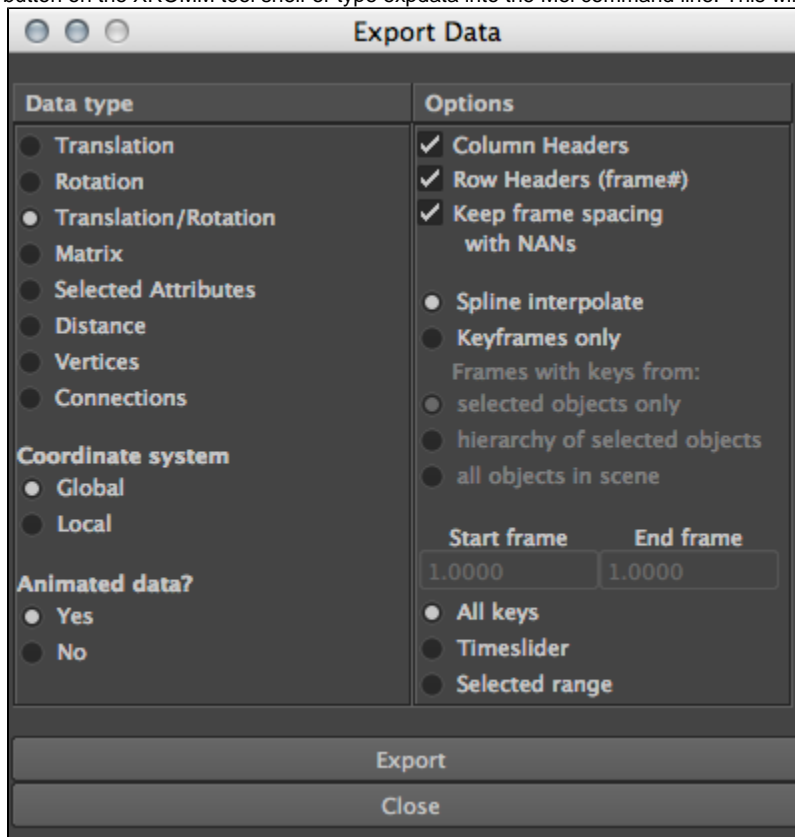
button on the XROMM tool shelf or type expdata into the MEL command line. This wi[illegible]

Export Data

Data type

Translation
Rotation
Translation/Rotation
Matrix
Selected Attributes
Distance
Vertices
Connections

Coordinate system
Global
Local

Animated data?
Yes
No

Options

Column Headers
Row Headers (frame#)
Keep frame spacing with NANs

Spline interpolate
Keyframes only
Frames with keys from:
selected objects only
hierarchy of selected objects
all objects in scene

Start frame
End frame
1.0000
1.0000

All keys
Timeslider
Selected range

Export
Close